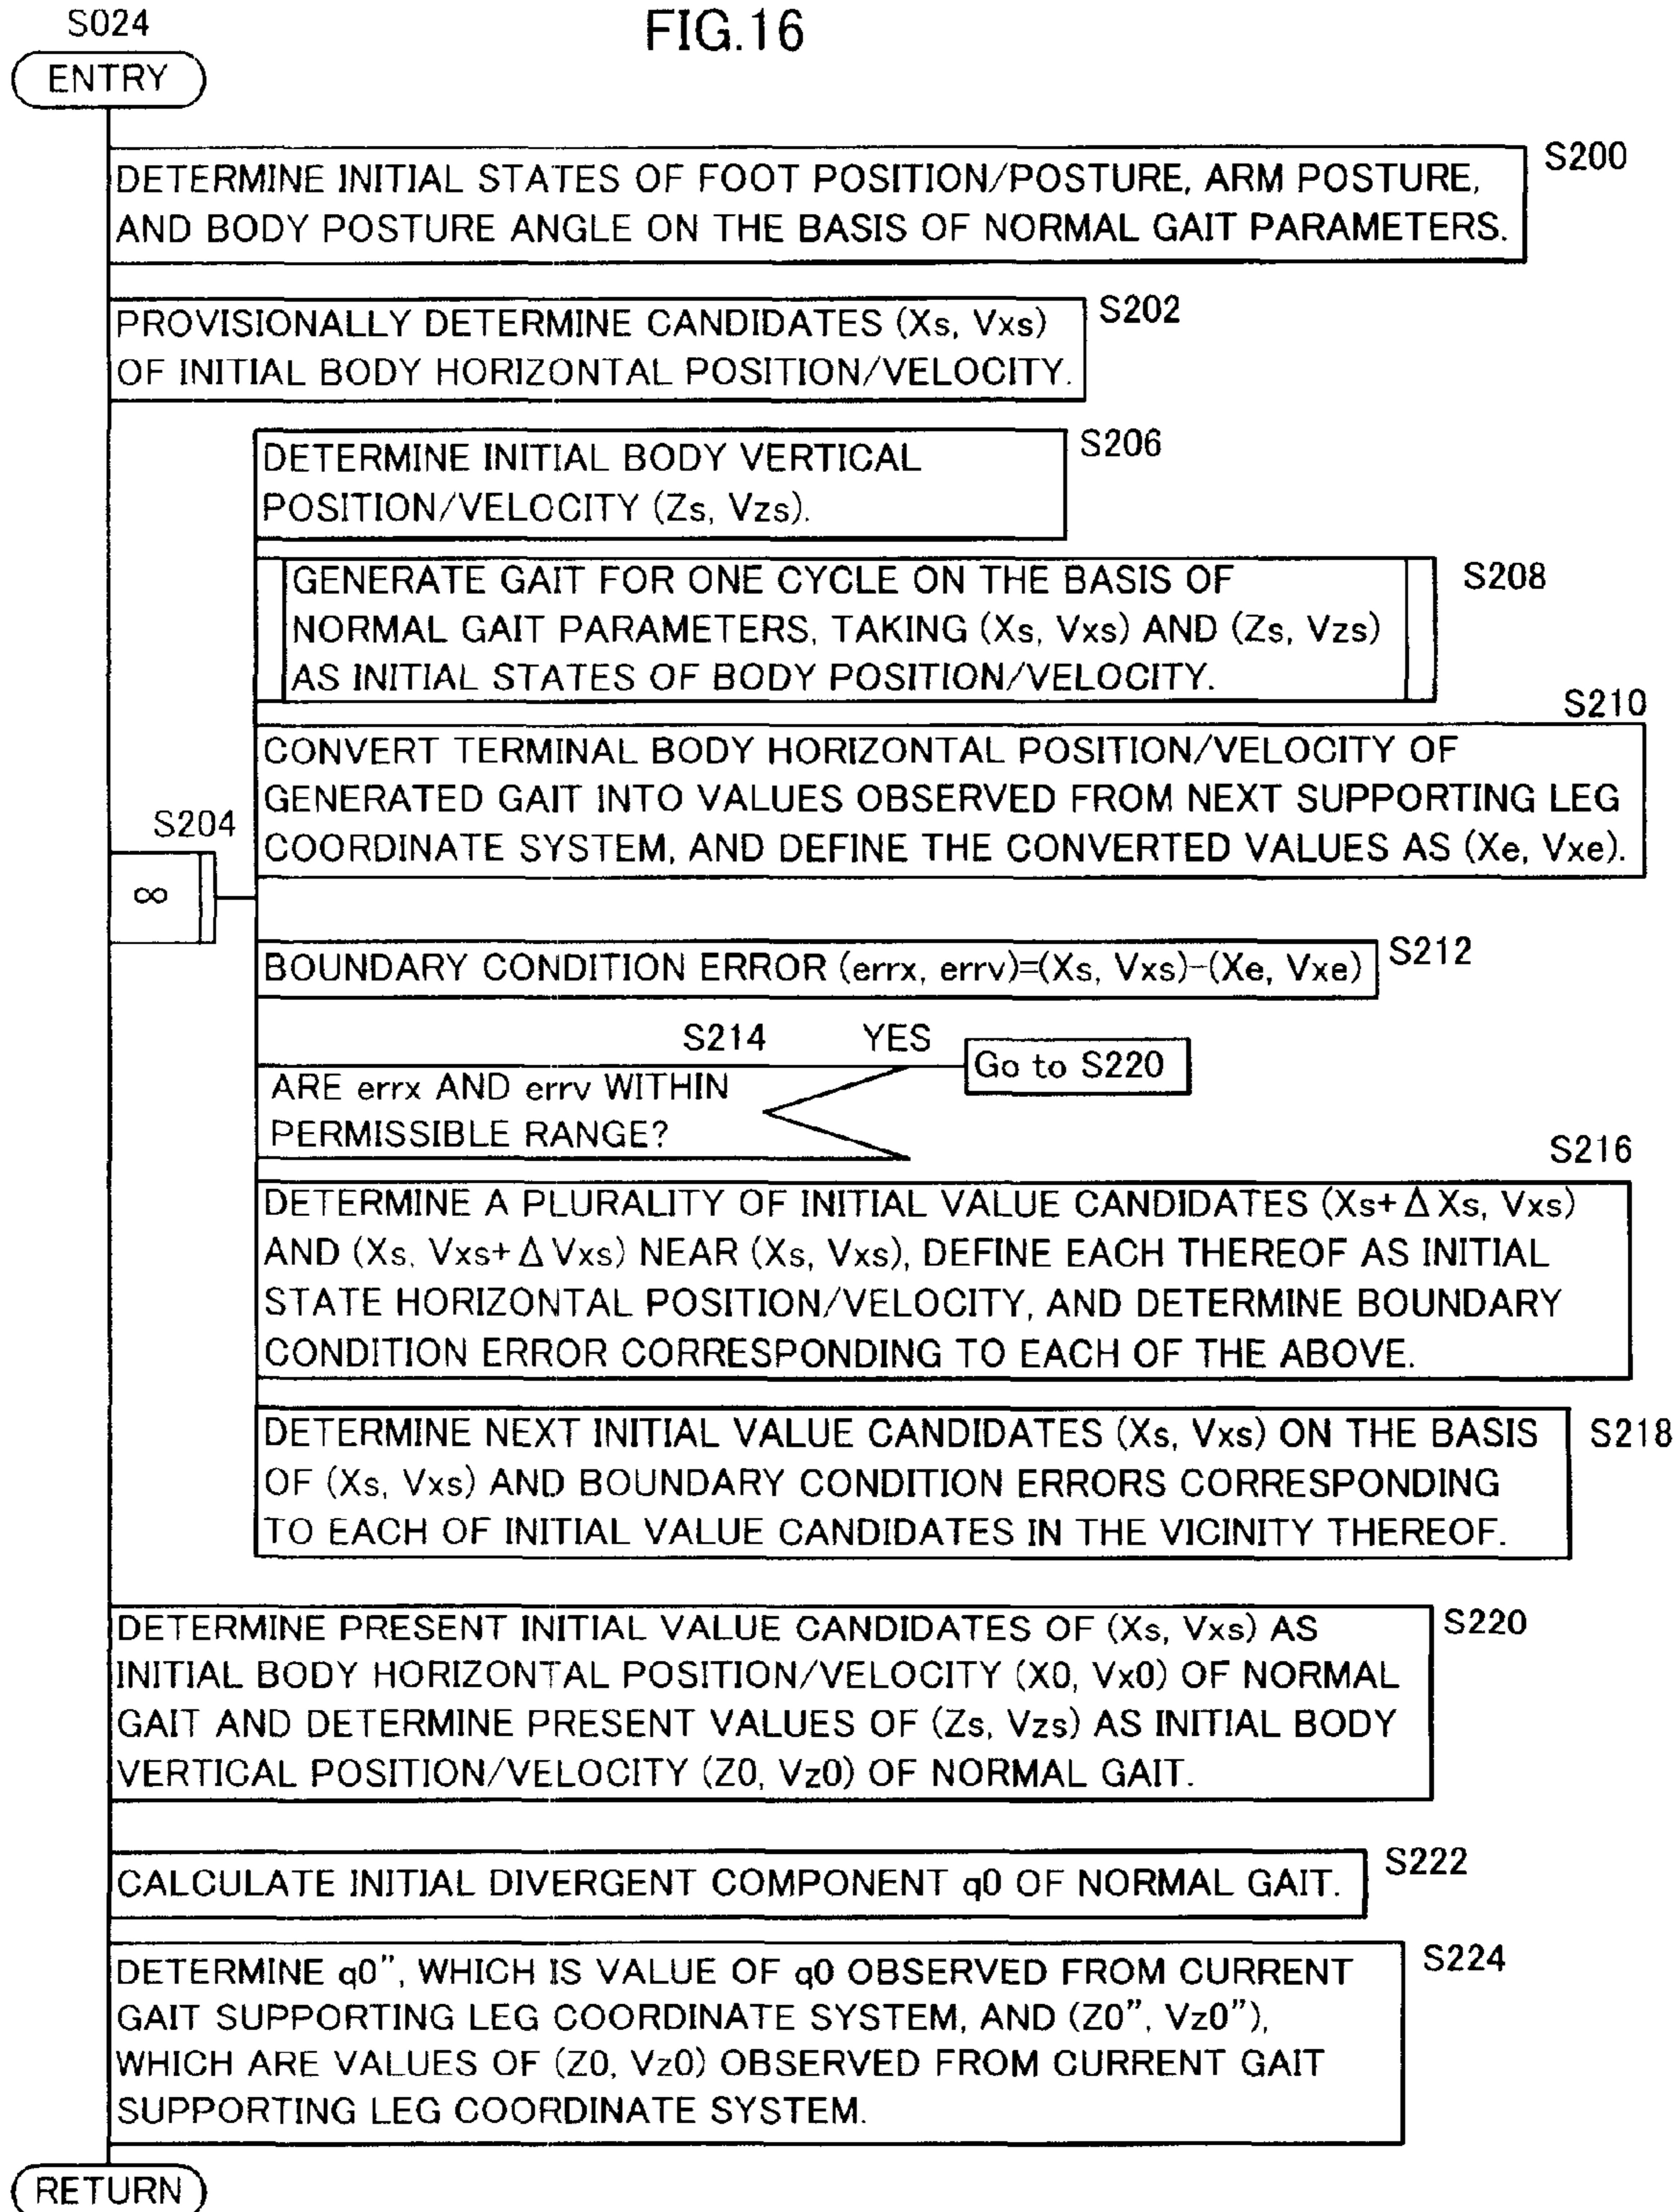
S024

FIG.16

ENTRY

DETERMINE INITIAL STATES OF FOOT POSITION/POSTURE, ARM POSTURE, AND BODY POSTURE ANGLE ON THE BASIS OF NORMAL GAIT PARAMETERS.

S200

PROVISIONALLY DETERMINE CANDIDATES (Xs, Vxs) OF INITIAL BODY HORIZONTAL POSITION/VELOCITY.

S202

DETERMINE INITIAL BODY VERTICAL POSITION/VELOCITY (Zs, Vzs).

S206

GENERATE GAIT FOR ONE CYCLE ON THE BASIS OF NORMAL GAIT PARAMETERS, TAKING (Xs, Vxs) AND (Zs, Vzs) AS INITIAL STATES OF BODY POSITION/VELOCITY.

S208

S210

CONVERT TERMINAL BODY HORIZONTAL POSITION/VELOCITY OF GENERATED GAIT INTO VALUES OBSERVED FROM NEXT SUPPORTING LEG COORDINATE SYSTEM, AND DEFINE THE CONVERTED VALUES AS (Xe, Vxe).

S204

$\infty$

BOUNDARY CONDITION ERROR (errx, errv)=(Xs, Vxs)-(Xe, Vxe)

S212

S214

YES

Go to S220

ARE errx AND errv WITHIN PERMISSIBLE RANGE?

S216

DETERMINE A PLURALITY OF INITIAL VALUE CANDIDATES (Xs+$\Delta$Xs, Vxs) AND (Xs, Vxs+$\Delta$Vxs) NEAR (Xs, Vxs), DEFINE EACH THEREOF AS INITIAL STATE HORIZONTAL POSITION/VELOCITY, AND DETERMINE BOUNDARY CONDITION ERROR CORRESPONDING TO EACH OF THE ABOVE.

DETERMINE NEXT INITIAL VALUE CANDIDATES (Xs, Vxs) ON THE BASIS OF (Xs, Vxs) AND BOUNDARY CONDITION ERRORS CORRESPONDING TO EACH OF INITIAL VALUE CANDIDATES IN THE VICINITY THEREOF.

S218

DETERMINE PRESENT INITIAL VALUE CANDIDATES OF (Xs, Vxs) AS INITIAL BODY HORIZONTAL POSITION/VELOCITY (X0, Vx0) OF NORMAL GAIT AND DETERMINE PRESENT VALUES OF (Zs, Vzs) AS INITIAL BODY VERTICAL POSITION/VELOCITY (Z0, Vz0) OF NORMAL GAIT.

S220

CALCULATE INITIAL DIVERGENT COMPONENT q0 OF NORMAL GAIT.

S222

DETERMINE q0", WHICH IS VALUE OF q0 OBSERVED FROM CURRENT GAIT SUPPORTING LEG COORDINATE SYSTEM, AND (Z0", Vz0"), WHICH ARE VALUES OF (Z0, Vz0) OBSERVED FROM CURRENT GAIT SUPPORTING LEG COORDINATE SYSTEM.

S224

RETURN